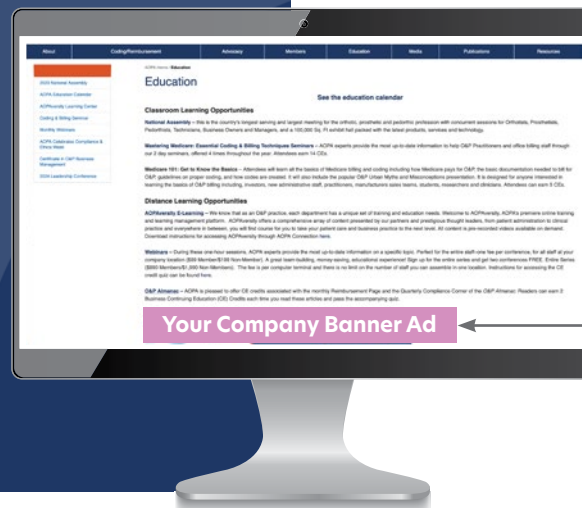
About | Coding/Reimbursement | Advocacy | Members | Education | Media | Publications | Resources

2020 National Assembly
AOPA Education Calendar
AOPAversity Learning Center
Coding & Billing Seminar
Monthly Webinars
AOPA Celebrates Compliance & Ethics Week
Certificate in O&P Business Management
O&P Leadership Conference

AOPA Home › Education

Education

See the education calendar

Classroom Learning Opportunities

National Assembly – this is the country's longest serving and largest meeting for the orthotic, prosthetic and pedorthic profession with concurrent sessions for Orthotists, Prosthetists, Pedorthists, Technicians, Business Owners and Managers, and a 100,000 Sq. Ft exhibit hall packed with the latest products, services and technology.

Mastering Medicare: Essential Coding & Billing Technique Seminars – AOPA experts provide the most up-to-date information to help O&P Practitioners and office billing staff through our 2 day seminars, offered 4 times throughout the year. Attendees earn 14 CEs.

Medicare 101: Get to Know the Basics – Attendees will learn all the basics of Medicare billing and coding including how Medicare pays for O&P, the basic documentation needed to bill for O&P, guidelines on proper coding, and how codes are created. It will also include the popular O&P Urban Myths and Misconceptions presentation. It is designed for anyone interested in learning the basics of O&P billing including, investors, new administrative staff, practitioners, manufacturers sales teams, students, researchers and clinicians. Attendees can earn 6 CEs.

Distance Learning Opportunities

AOPAversity E-Learning – We know that as an O&P practice, each department has a unique set of training and education needs. Welcome to AOPAversity, AOPA's premiere online training and learning management platform. AOPAversity offers a comprehensive array of content presented by our partners and prestigious thought leaders, from patient administration to clinical practice and everywhere in between, you will find course for you to take your patient care and business practice to the next level. All content is pre-recorded videos available on demand. Download instructions for accessing AOPAversity through AOPA Connection here.

Webinars – During these one-hour sessions, AOPA experts provide the most up-to-date information on a specific topic. Perfect for the entire staff one fee per conference, for all staff at your company location ($99 Member/$199 Non-Member). A great team-building, money-saving, educational experience! Sign up for the entire series and get two conferences FREE. Entire Series ($990 Members/$1,990 Non-Members). The fee is per computer terminal and there is no limit on the number of staff you can assemble in one location. Instructions for accessing the CE credit quiz can be found here.

O&P Almanac – AOPA is pleased to offer CE credits associated with the monthly Reimbursement Page and the Quarterly Compliance Corner of the O&P Almanac. Readers can earn 3 Business Continuing Education (CE) Credits each time you read these articles and pass the accompanying quiz.

Your Company Banner Ad